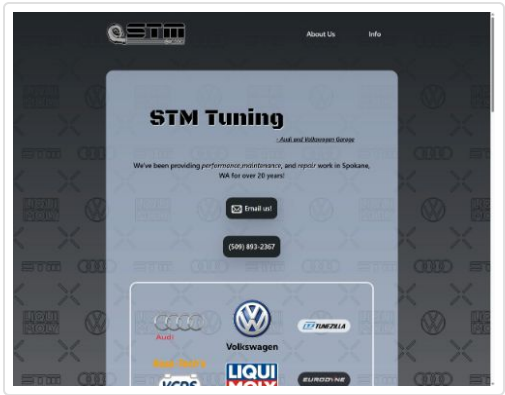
STM

About Us

Info

STM Tuning

- Audi and Volkswagen Garage

We've been providing performance, maintenance, and repair work in Spokane, WA for over 20 years!

Email us!

(509) 893-2367

Audi

Volkswagen

TUNEZILLA

Ross-Tech

VCDS

LIQUI MOLY

EURODYNE